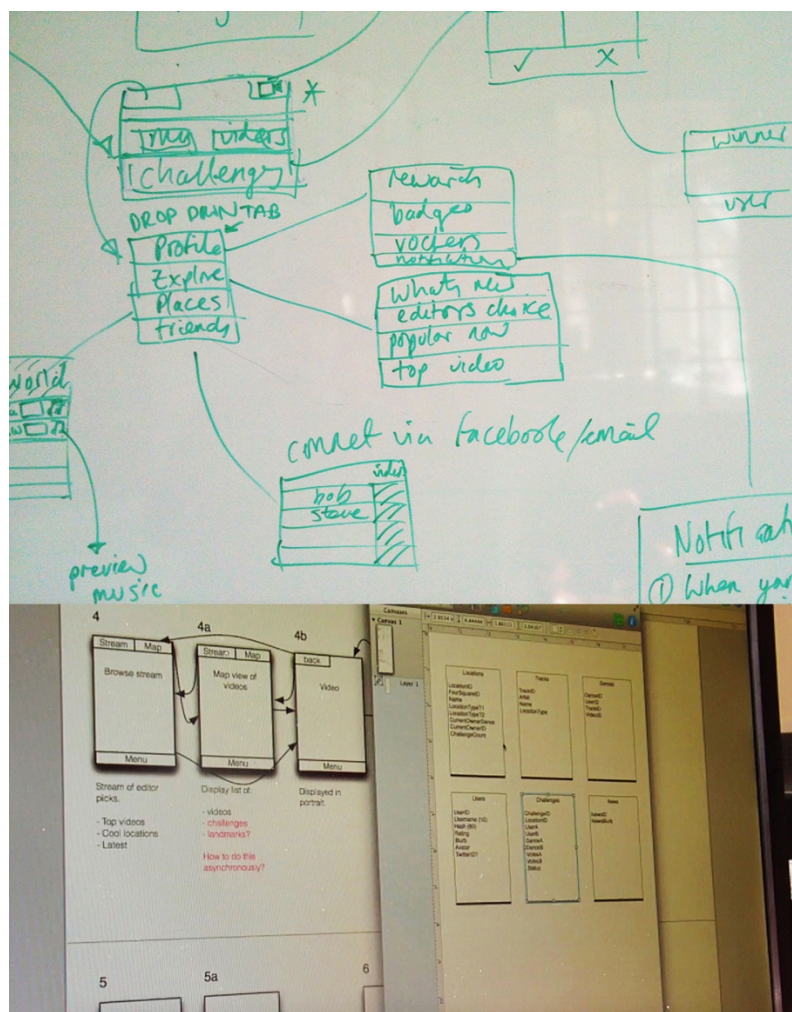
✓ X

*
my videos
challenges
DROP DOWN TAB
Profile
Explore
Places
friends

rewards
badges
vouchers
notification

winner
user

What's new
editors choice
popular now
top video

World

connect via facebook/email

video
bob
steve

preview music

Notification
① When you

4
Stream | Map
Browse stream
Menu
Stream of editor picks.
- Top videos
- Cool locations
- Latest

4a
Stream | Map
Map view of videos
Menu
Display list of:
- videos
- challenges
- landmarks?
How to do this asynchronously?

4b
back
Video
Displayed in portrait.

5
5a
6

Canvases
Canvas 1
Layer 1

Locations
LocationID
FourSquareID
Name
LocationType
LocationTypeID
CurrentOwnerGenre
CurrentOwner
ChallengeCount

Tracks
TrackID
Artist
Name
LocationType

Genres
GenreID
UserID
TrackID
VideoID

Users
UserID
Username
Hash
Rating
Blurb
Avatar
TwitterID

Challenges
ChallengeID
LocationID
UserA
UserB
GenreA
GenreB
VideoA
VideoB
Status

News
NewsID
NewsBlurb